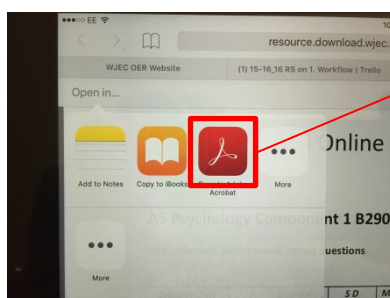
●●●○○ EE

resource.download.wjec.

WJEC OER Website

(1) 15-16_16 RS on 1. Workflow | Trello

Open in...

Online

Add to Notes

Copy to iBooks

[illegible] Acrobat

More

AS Psychology Component 1 B290

nt 1 B290

questions

More

SD